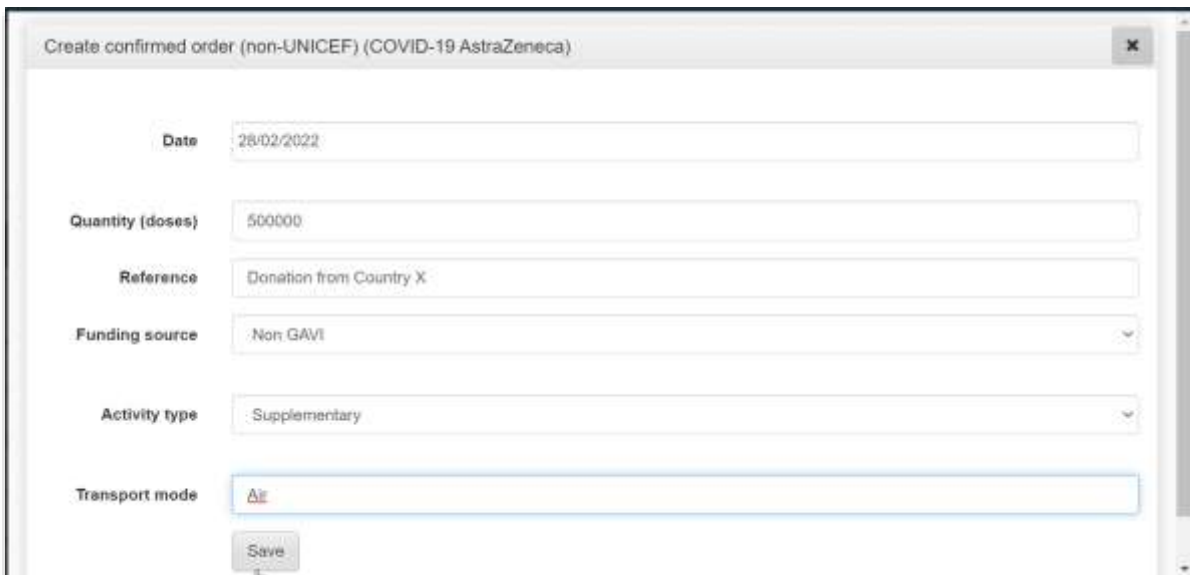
Create confirmed order (non-UNICEF) (COVID-19 AstraZeneca)

×

Date 28/02/2022

Quantity (doses) 500000

Reference Donation from Country X

Funding source Non GAVI

Activity type Supplementary

Transport mode Air

Save